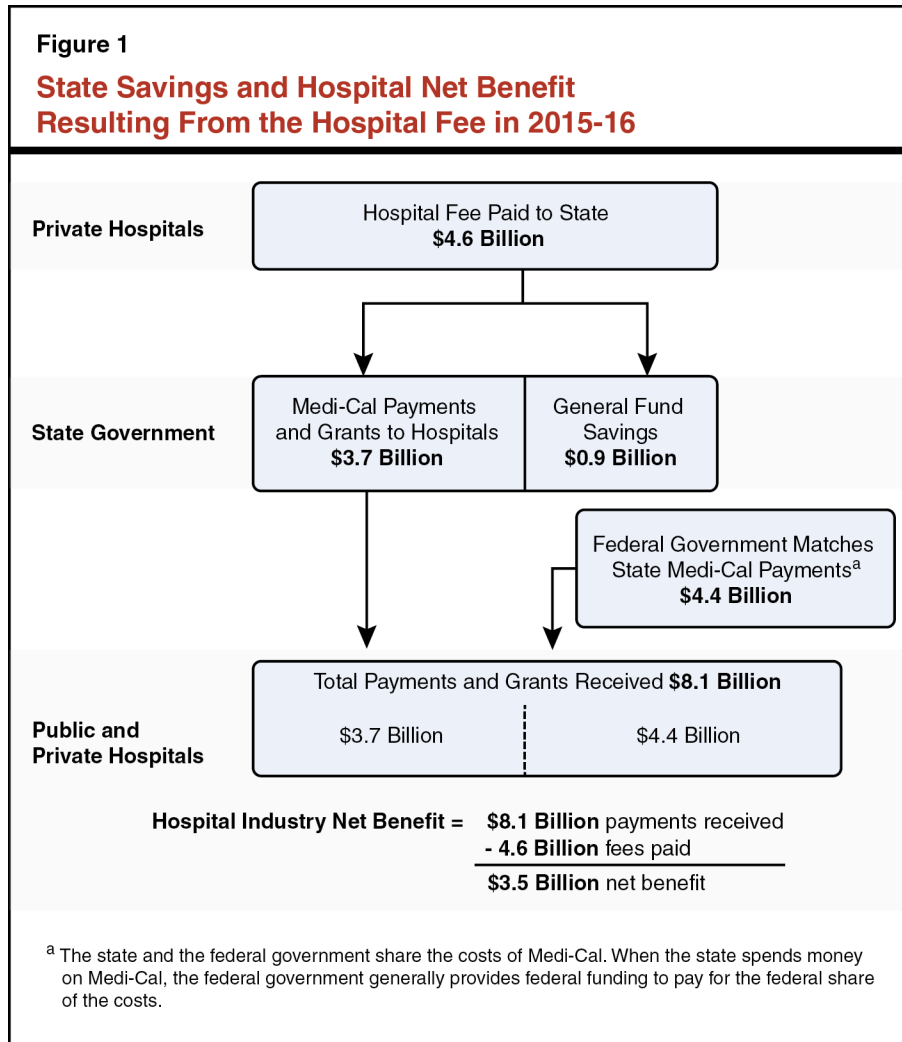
Figure 1

State Savings and Hospital Net Benefit Resulting From the Hospital Fee in 2015-16

Private Hospitals

Hospital Fee Paid to State
$4.6 Billion

State Government

Medi-Cal Payments and Grants to Hospitals
$3.7 Billion

General Fund Savings
$0.9 Billion

Federal Government Matches State Medi-Cal Payments$^a$
$4.4 Billion

Public and Private Hospitals

Total Payments and Grants Received $8.1 Billion

| $3.7 Billion | $4.4 Billion |
|---|---|

Hospital Industry Net Benefit = $8.1 Billion payments received
- 4.6 Billion fees paid
$3.5 Billion net benefit

$^a$ The state and the federal government share the costs of Medi-Cal. When the state spends money on Medi-Cal, the federal government generally provides federal funding to pay for the federal share of the costs.